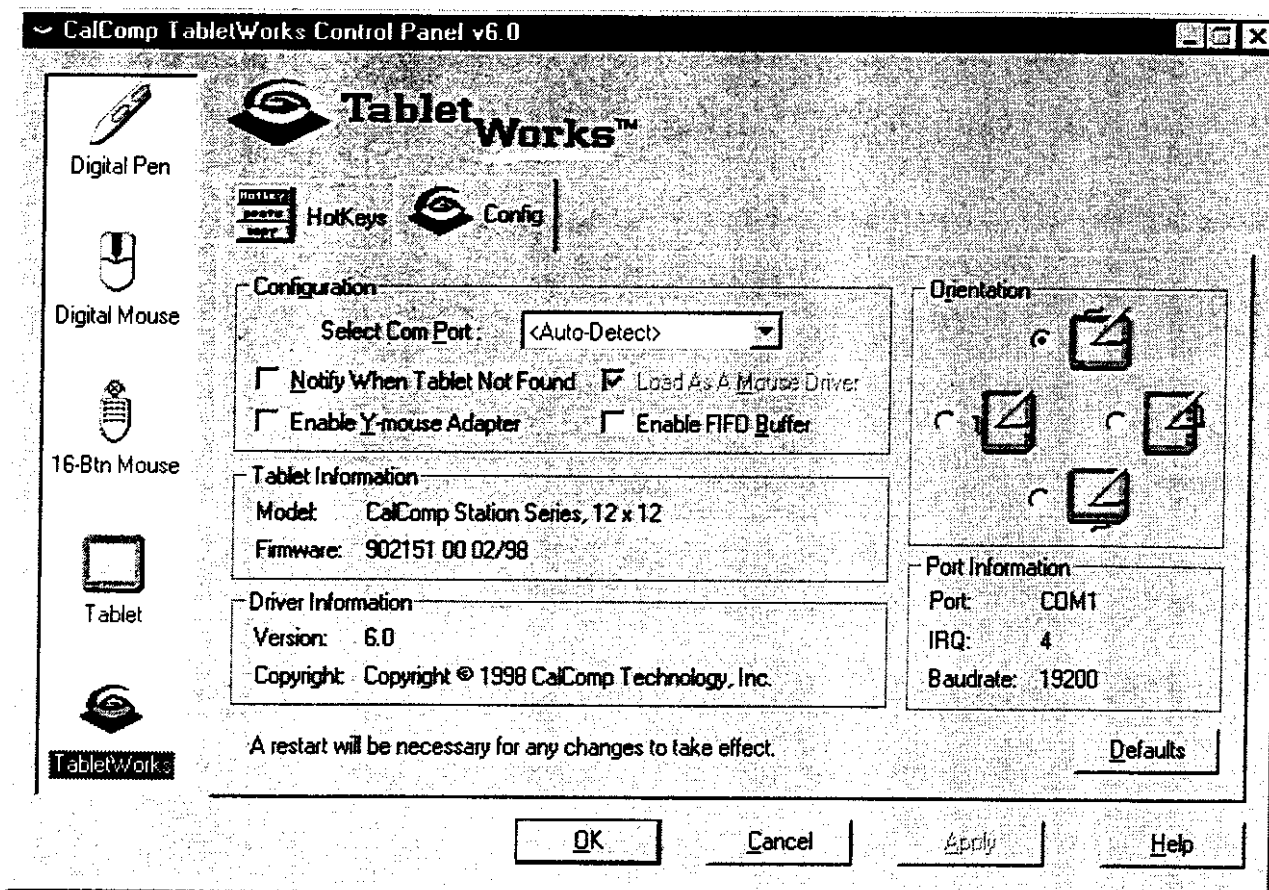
CalComp TabletWorks Control Panel v6.0

TabletWorks™

Digital Pen

Digital Mouse

16-Btn Mouse

Tablet

TabletWorks

HotKeys Config

Configuration
Select Com Port : <Auto-Detect>
Notify When Tablet Not Found
Load As A Mouse Driver
Enable Y-mouse Adapter
Enable FIFO Buffer

Tablet Information
Model: CalComp Station Series, 12 x 12
Firmware: 902151 00 02/98

Driver Information
Version: 6.0
Copyright: Copyright © 1998 CalComp Technology, Inc.

Orientation

Port Information
Port: COM1
IRQ: 4
Baudrate: 19200

A restart will be necessary for any changes to take effect.

Defaults

OK Cancel Apply Help